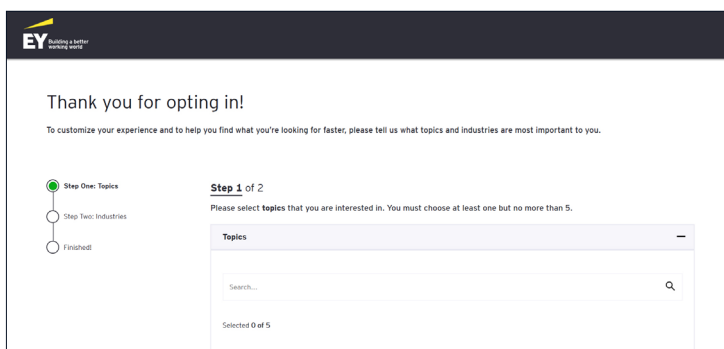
EY Building a better working world

Thank you for opting in!

To customize your experience and to help you find what you're looking for faster, please tell us what topics and industries are most important to you.

Step One: Topics

Step Two: Industries

Finished!

Step 1 of 2

Please select topics that you are interested in. You must choose at least one but no more than 5.

Topics

—

Search...

Selected 0 of 5